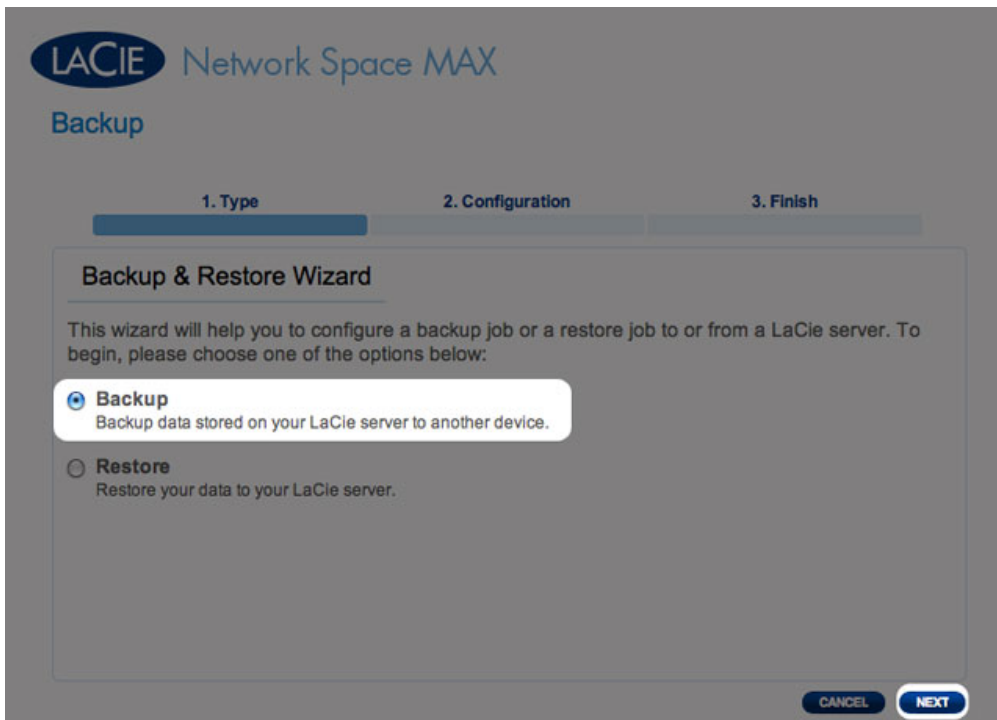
LACIE Network Space MAX

Backup

1. Type

2. Configuration

3. Finish

Backup & Restore Wizard

This wizard will help you to configure a backup job or a restore job to or from a LaCie server. To begin, please choose one of the options below:

Backup
Backup data stored on your LaCie server to another device.

Restore
Restore your data to your LaCie server.

CANCEL

NEXT